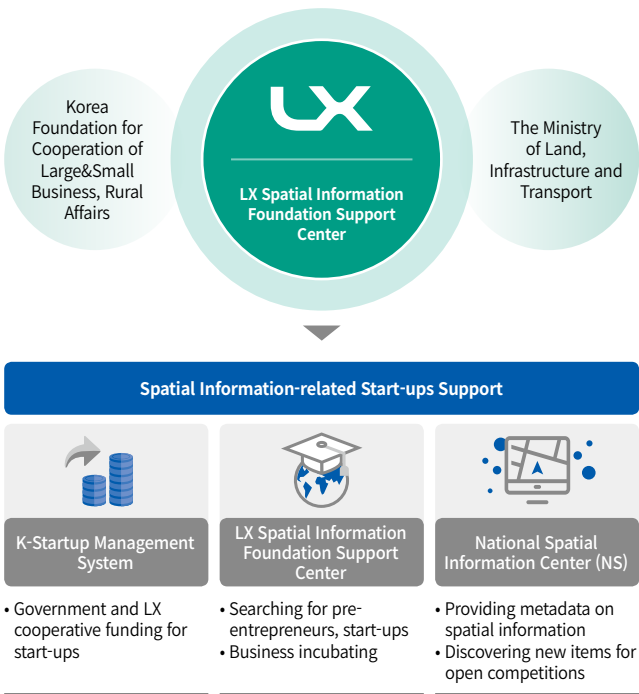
Korea Foundation for Cooperation of Large&Small Business, Rural Affairs

LX

LX Spatial Information Foundation Support Center

The Ministry of Land, Infrastructure and Transport

Spatial Information-related Start-ups Support

K-Startup Management System

• Government and LX cooperative funding for start-ups

LX Spatial Information Foundation Support Center

• Searching for pre-entrepreneurs, start-ups
• Business incubating

National Spatial Information Center (NS)

• Providing metadata on spatial information
• Discovering new items for open competitions